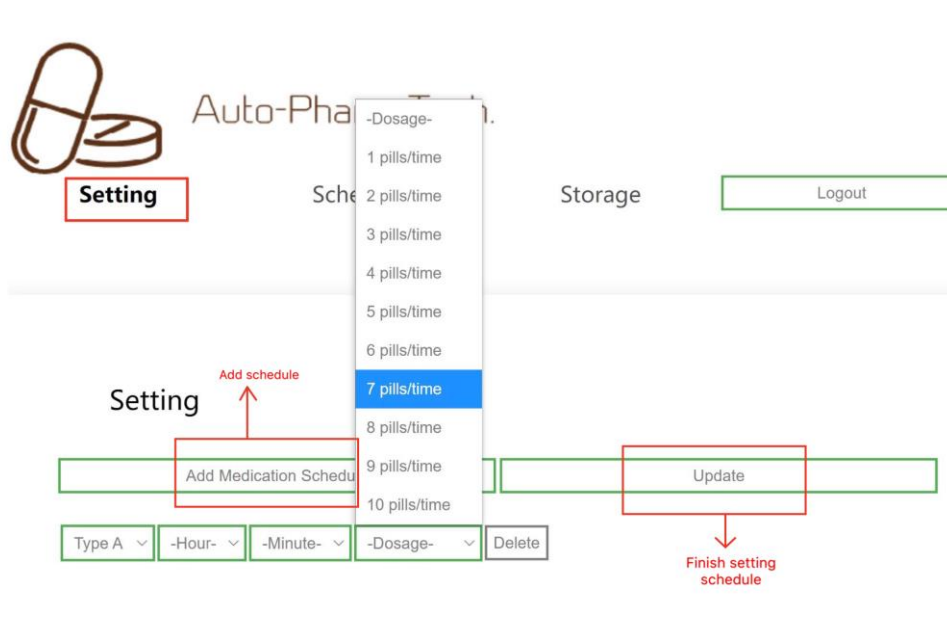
Auto-Pha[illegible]h.

Setting

Sche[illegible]

Storage

Logout

-Dosage-
1 pills/time
2 pills/time
3 pills/time
4 pills/time
5 pills/time
6 pills/time
7 pills/time
8 pills/time
9 pills/time
10 pills/time

Add schedule

Setting

Add Medication Schedu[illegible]

Update

Type A
-Hour-
-Minute-
-Dosage-
Delete

Finish setting schedule